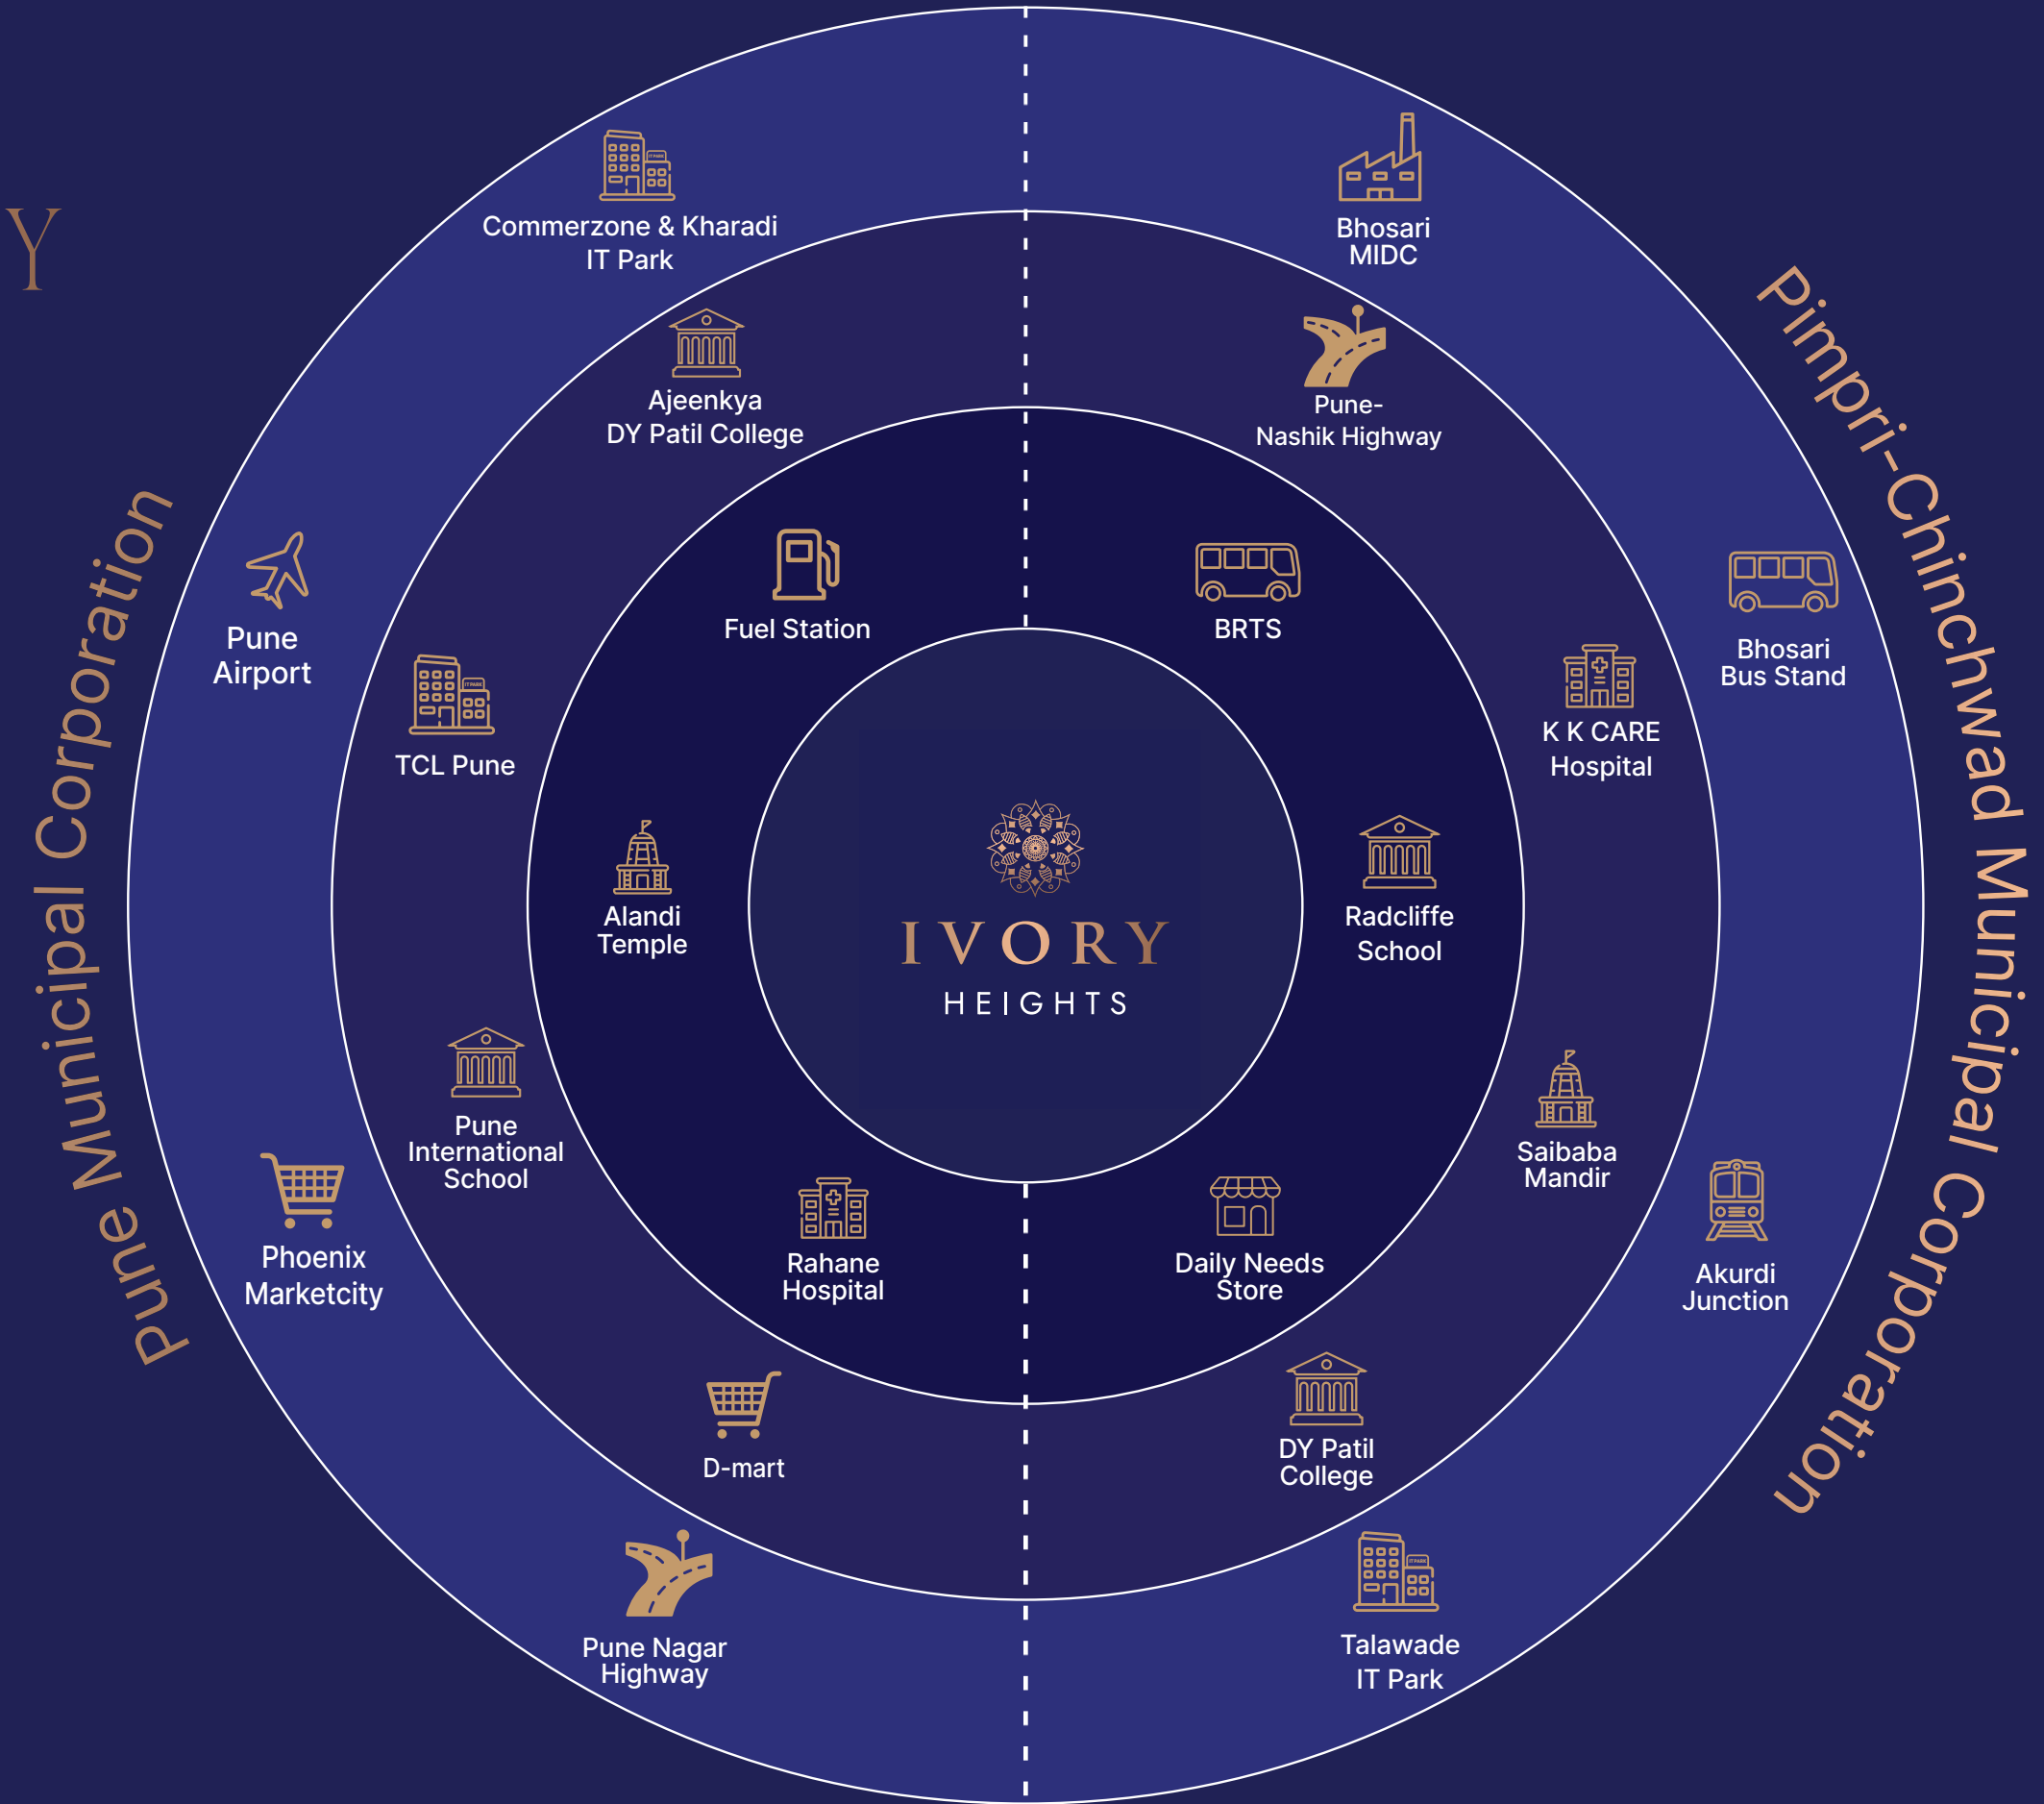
Y

Pune Municipal Corporation

Pimpri-Chinchwad Municipal Corporation

Commerzone & Kharadi IT Park

Bhosari MIDC

Ajeenkya DY Patil College

Pune-Nashik Highway

Pune Airport

Fuel Station

BRTS

Bhosari Bus Stand

TCL Pune

K K CARE Hospital

Alandi Temple

IVORY
HEIGHTS

Radcliffe School

Pune International School

Saibaba Mandir

Phoenix Marketcity

Rahane Hospital

Daily Needs Store

Akurdi Junction

D-mart

DY Patil College

Pune Nagar Highway

Talawade IT Park